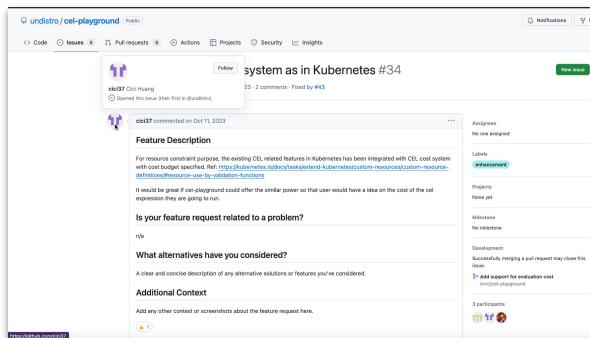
undistro / cel-playground Public

Notifications

<> Code Issues 5 Pull requests 9 Actions Projects Security Insights

cici37 Cici Huang
Follow
Opened this issue (their first in @undistro)

system as in Kubernetes #34

New issue

23 · 2 comments · Fixed by #43

cici37 commented on Oct 11, 2023

Feature Description

For resource constraint purpose, the existing CEL related features in Kubernetes has been integrated with CEL cost system with cost budget specified. Ref: https://kubernetes.io/docs/tasks/extend-kubernetes/custom-resources/custom-resource-definitions/#resource-use-by-validation-functions

It would be great if cel-playground could offer the similar power so that user would have a idea on the cost of the cel expression they are going to run.

Is your feature request related to a problem?

n/a

What alternatives have you considered?

A clear and concise description of any alternative solutions or features you've considered.

Additional Context

Add any other context or screenshots about the feature request here.

1

Assignees
No one assigned

Labels
enhancement

Projects
None yet

Milestone
No milestone

Development
Successfully merging a pull request may close this issue.

Add support for evaluation cost
lcmr/cel-playground

3 participants

https://github.com/cici37